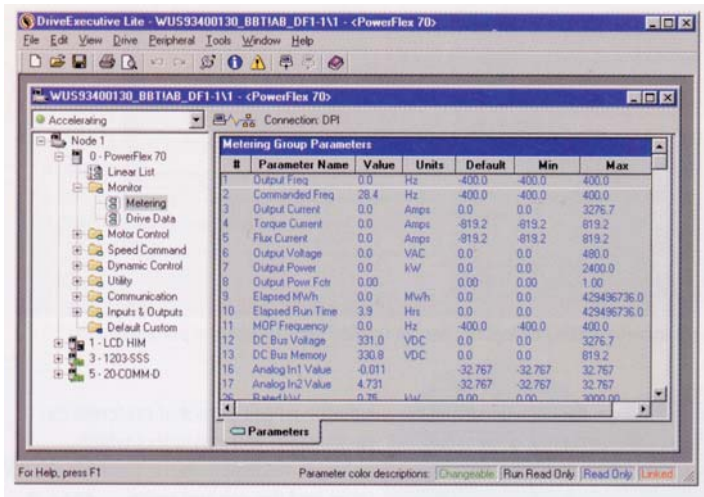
DriveExecutive Lite - WUS93400130_BBT\AB_DF1-1\1 - <PowerFlex 70>

File Edit View Drive Peripheral Tools Window Help

WUS93400130_BBT\AB_DF1-1\1 - <PowerFlex 70>

Accelerating

Connection: DPI

Node 1
0 - PowerFlex 70
Linear List
Monitor
Metering
Drive Data
Motor Control
Speed Command
Dynamic Control
Utility
Communication
Inputs & Outputs
Default Custom
1 - LCD HIM
3 - 1203-SSS
5 - 20-COMM-D

Metering Group Parameters

| # | Parameter Name | Value | Units | Default | Min | Max |
|---|---|---|---|---|---|---|
| 1 | Output Freq | 0.0 | Hz | -400.0 | -400.0 | 400.0 |
| 2 | Commanded Freq | 28.4 | Hz | -400.0 | -400.0 | 400.0 |
| 3 | Output Current | 0.0 | Amps | 0.0 | 0.0 | 3276.7 |
| 4 | Torque Current | 0.0 | Amps | -819.2 | -819.2 | 819.2 |
| 5 | Flux Current | 0.0 | Amps | -819.2 | -819.2 | 819.2 |
| 6 | Output Voltage | 0.0 | VAC | 0.0 | 0.0 | 480.0 |
| 7 | Output Power | 0.0 | kW | 0.0 | 0.0 | 2400.0 |
| 8 | Output Powr Fctr | 0.00 | | 0.00 | 0.00 | 1.00 |
| 9 | Elapsed MWh | 0.0 | MWh | 0.0 | 0.0 | 429496736.0 |
| 10 | Elapsed Run Time | 3.9 | Hrs | 0.0 | 0.0 | 429496736.0 |
| 11 | MOP Frequency | 0.0 | Hz | -400.0 | -400.0 | 400.0 |
| 12 | DC Bus Voltage | 331.0 | VDC | 0.0 | 0.0 | 3276.7 |
| 13 | DC Bus Memory | 330.8 | VDC | 0.0 | 0.0 | 819.2 |
| 16 | Analog In1 Value | -0.011 | | -32.767 | -32.767 | 32.767 |
| 17 | Analog In2 Value | 4.731 | | -32.767 | -32.767 | 32.767 |
| 26 | Rated kW | 0.75 | kW | 0.00 | 0.00 | 3000.00 |

Parameters

For Help, press F1

Parameter color descriptions: Changeable Run Read Only Read Only Linked